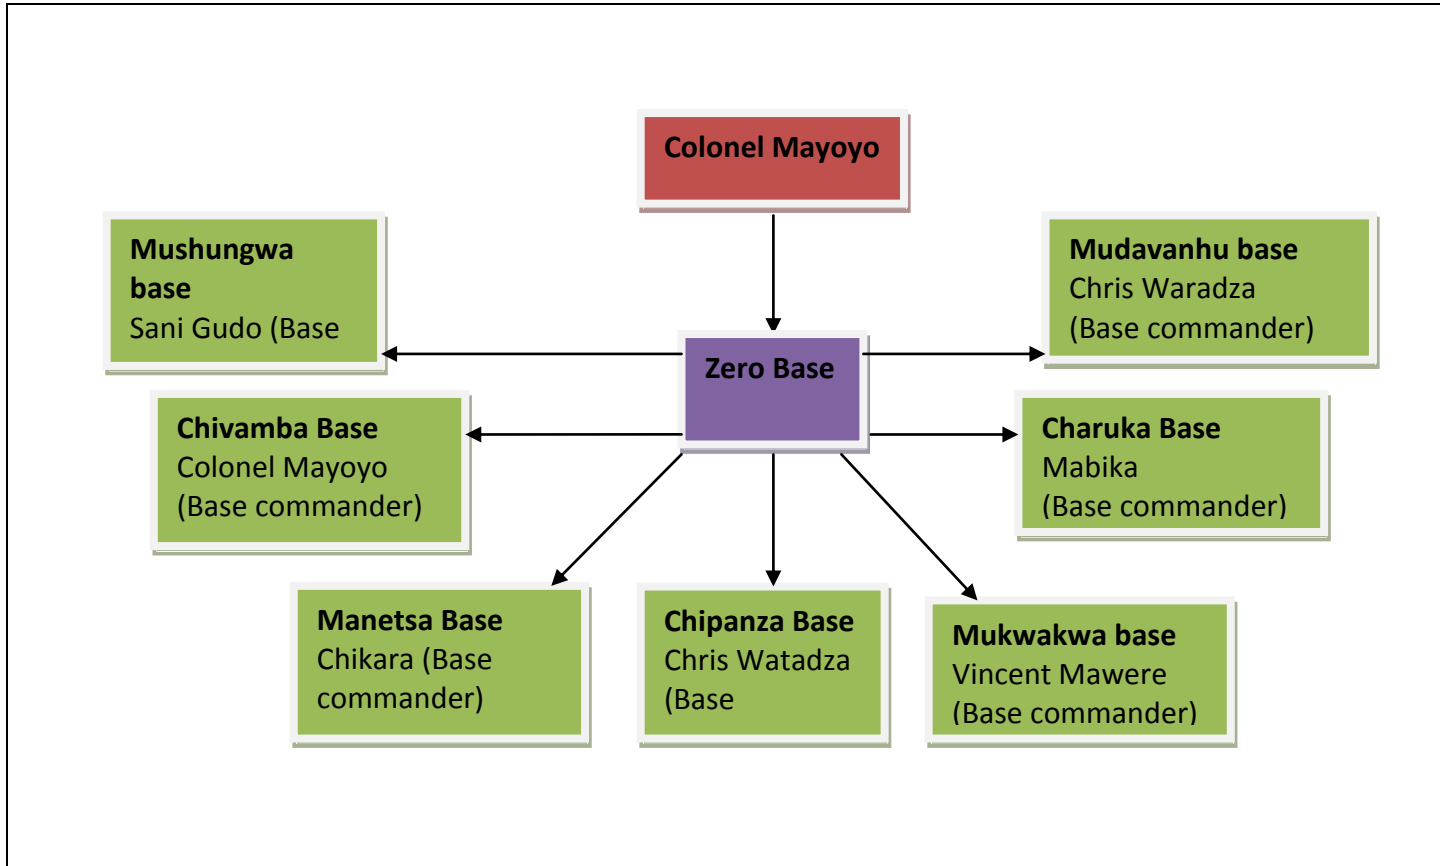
Colonel Mayoyo

Zero Base

Mushungwa base
Sani Gudo (Base

Mudavanhu base
Chris Waradza
(Base commander)

Chivamba Base
Colonel Mayoyo
(Base commander)

Charuka Base
Mabika
(Base commander)

Manetsa Base
Chikara (Base commander)

Chipanza Base
Chris Watadza
(Base

Mukwakwa base
Vincent Mawere
(Base commander)